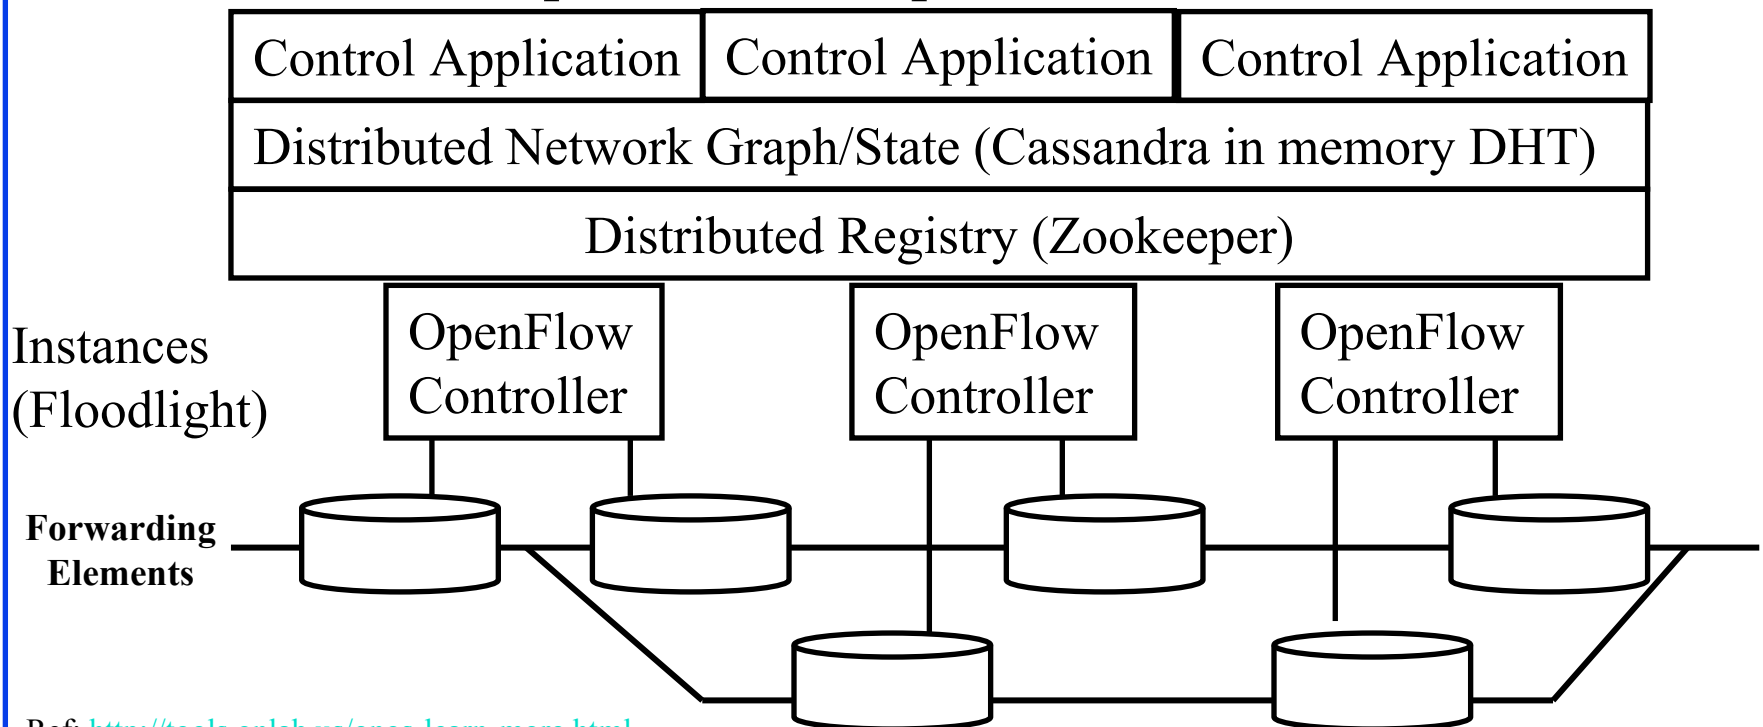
Control Application | Control Application | Control Application

Distributed Network Graph/State (Cassandra in memory DHT)

Distributed Registry (Zookeeper)

Instances (Floodlight)

OpenFlow Controller

OpenFlow Controller

OpenFlow Controller

Forwarding Elements

Ref: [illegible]